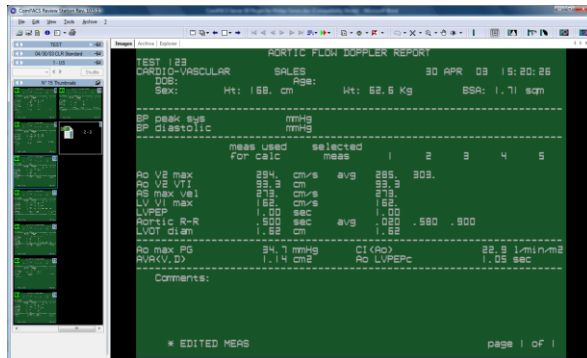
ClariPACS Review Station Rev. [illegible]

File Edit View Tools Archive ?

TEST
04/30/03 CLR Standard
1 / 05
Studies
Thumbnails

Images Archive Explorer

AORTIC FLOW DOPPLER REPORT
TEST 123
CARDIO-VASCULAR SALES 30 APR 03 15:20:26
DOB: Age:
Sex: Ht: 168. cm Wt: 62.6 Kg BSA: 1.71 sqm

BP peak sys mmHg
BP diastolic mmHg

| | meas used for calc | | selected meas | 1 | 2 | 3 | 4 | 5 |
|---|---|---|---|---|---|---|---|---|
| Ao V2 max | 294. | cm/s | avg | 285. | 303. | | | |
| Ao V2 VTI | 33.3 | cm | | 33.3 | | | | |
| AS max vel | 273. | cm/s | | 273. | | | | |
| LV V1 max | 162. | cm/s | | 162. | | | | |
| LVPEP | 1.00 | sec | | 1.00 | | | | |
| Aortic R-R | .500 | sec | avg | .020 | .580 | .900 | | |
| LVOT diam | 1.62 | cm | | 1.62 | | | | |

Ao max PG 34.7 mmHg CI(Ao) 22.9 l/min/m2
AVA(V,D) 1.14 cm2 Ao LVPEPc 1.05 sec

Comments:

* EDITED MEAS page 1 of 1